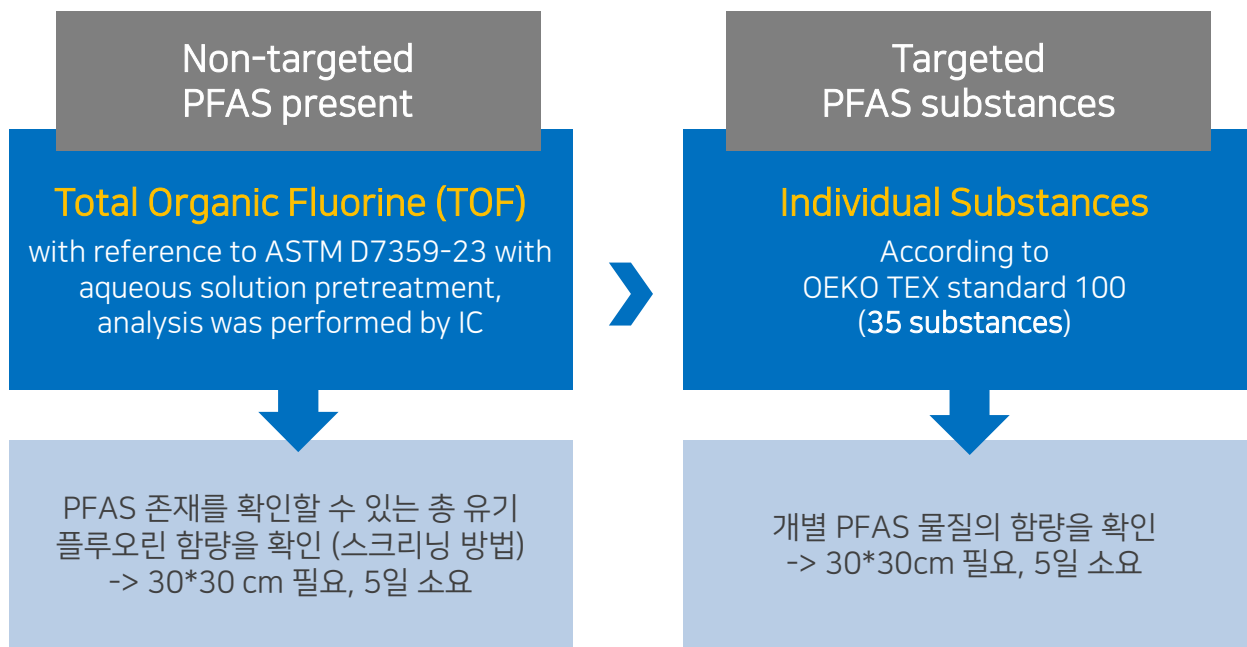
Non-targeted
PFAS present

Total Organic Fluorine (TOF)
with reference to ASTM D7359-23 with aqueous solution pretreatment, analysis was performed by IC

PFAS 존재를 확인할 수 있는 총 유기 플루오린 함량을 확인 (스크리닝 방법)
-> 30*30 cm 필요, 5일 소요

Targeted
PFAS substances

Individual Substances
According to
OEKO TEX standard 100
(35 substances)

개별 PFAS 물질의 함량을 확인
-> 30*30cm 필요, 5일 소요